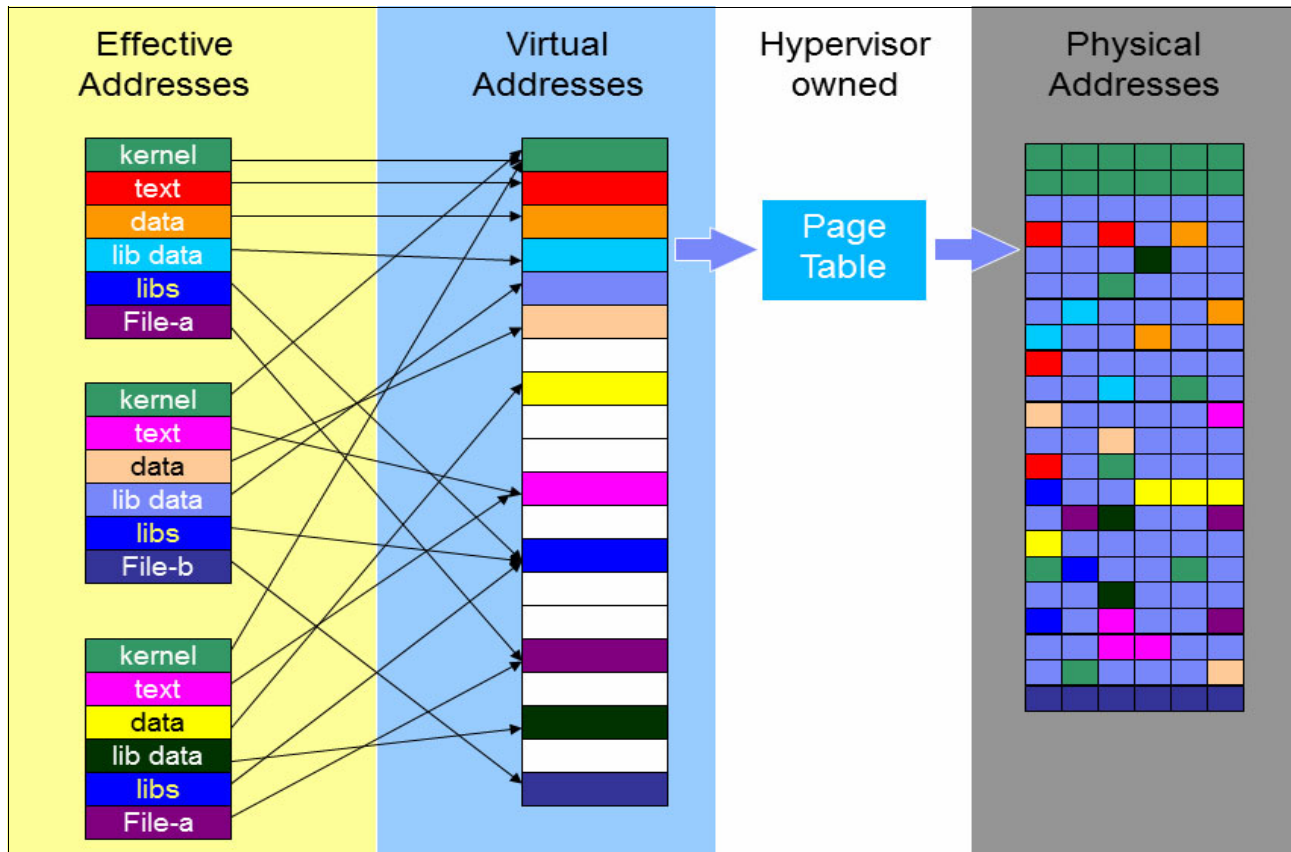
Effective Addresses

Virtual Addresses

Hypervisor owned

Physical Addresses

kernel
text
data
lib data
libs
File-a

kernel
text
data
lib data
libs
File-b

kernel
text
data
lib data
libs
File-a

Page Table